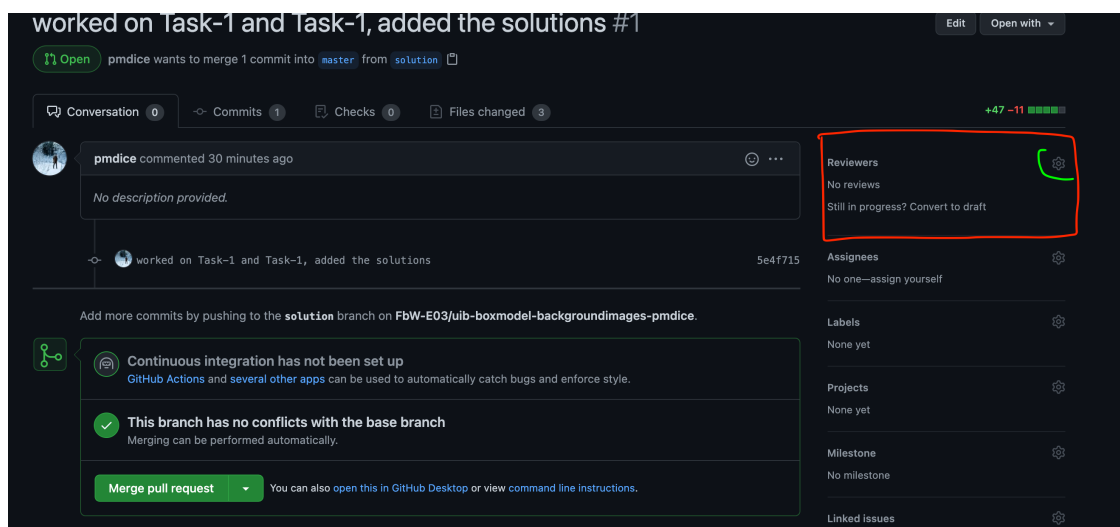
worked on Task-1 and Task-1, added the solutions #1

Edit   Open with

Open   pmdice wants to merge 1 commit into master from solution

Conversation 0   Commits 1   Checks 0   Files changed 3

+47 −11

pmdice commented 30 minutes ago

No description provided.

worked on Task-1 and Task-1, added the solutions   5e4f715

Add more commits by pushing to the solution branch on FbW-E03/uib-boxmodel-backgroundimages-pmdice.

Continuous integration has not been set up
GitHub Actions and several other apps can be used to automatically catch bugs and enforce style.

This branch has no conflicts with the base branch
Merging can be performed automatically.

Merge pull request   You can also open this in GitHub Desktop or view command line instructions.

Reviewers
No reviews
Still in progress? Convert to draft

Assignees
No one—assign yourself

Labels
None yet

Projects
None yet

Milestone
No milestone

Linked issues